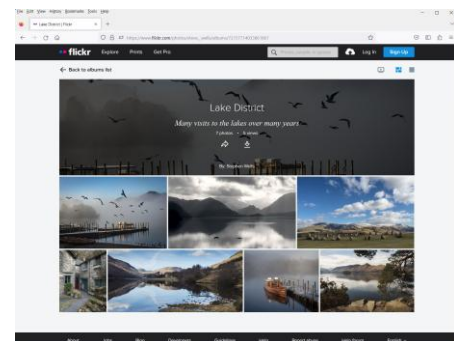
File Edit View History Bookmarks Tools Help

Lake District | Flickr

https://www.flickr.com/photos/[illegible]/albums/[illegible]

flickr Explore Prints Get Pro

Photos, people, or groups

Log In Sign Up

← Back to albums list

Lake District

Many visits to the lakes over many years

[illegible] photos · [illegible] views

By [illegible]

About Jobs Blog Developers Guidelines Help Report abuse Help forum English